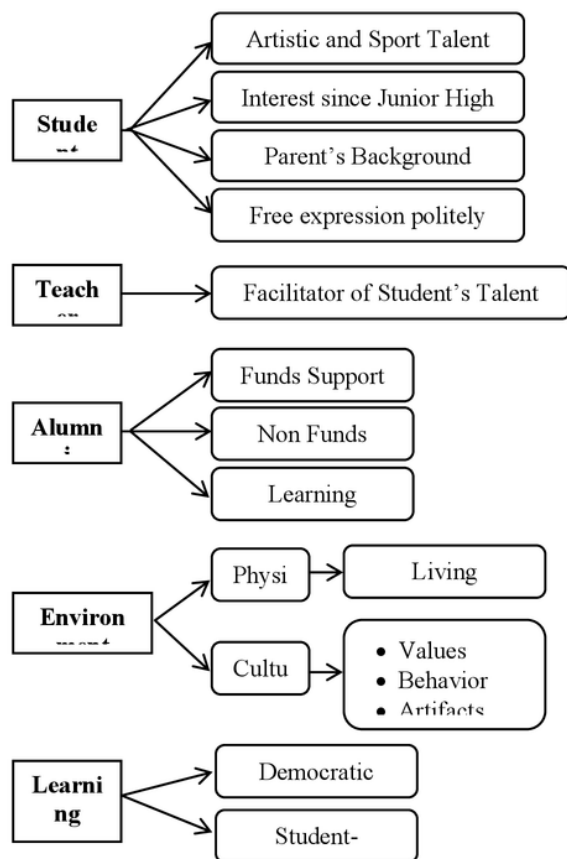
Stude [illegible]

Artistic and Sport Talent

Interest since Junior High

Parent's Background

Free expression politely

Teach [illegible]

Facilitator of Student's Talent

Alumn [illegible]

Funds Support

Non Funds

Learning

Environ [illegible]

Physi

Living

Cultu

- Values
- Behavior
- Artifacts

Learni ng

Democratic

Student-